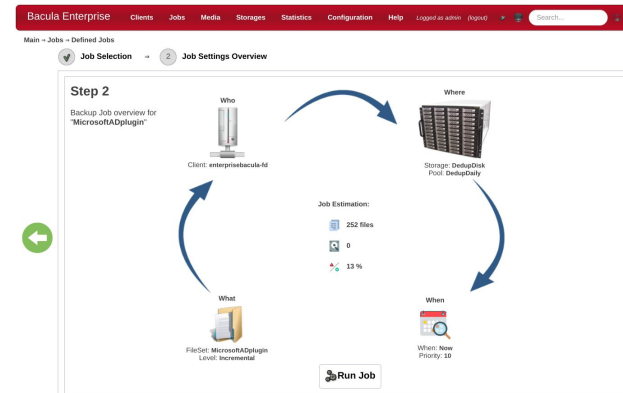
Bacula Enterprise Clients Jobs Media Storages Statistics Configuration Help Logged as admin (logout) Search...

Main » Jobs » Defined Jobs

Job Selection → 2 Job Settings Overview

Step 2

Backup Job overview for "MicrosoftADplugin"

Who

Client: enterprisebacula-fd

Where

Storage: DedupDisk
Pool: DedupDaily

Job Estimation:

252 files

0

13 %

What

FileSet: MicrosoftADplugin
Level: Incremental

When

When: Now
Priority: 10

Run Job